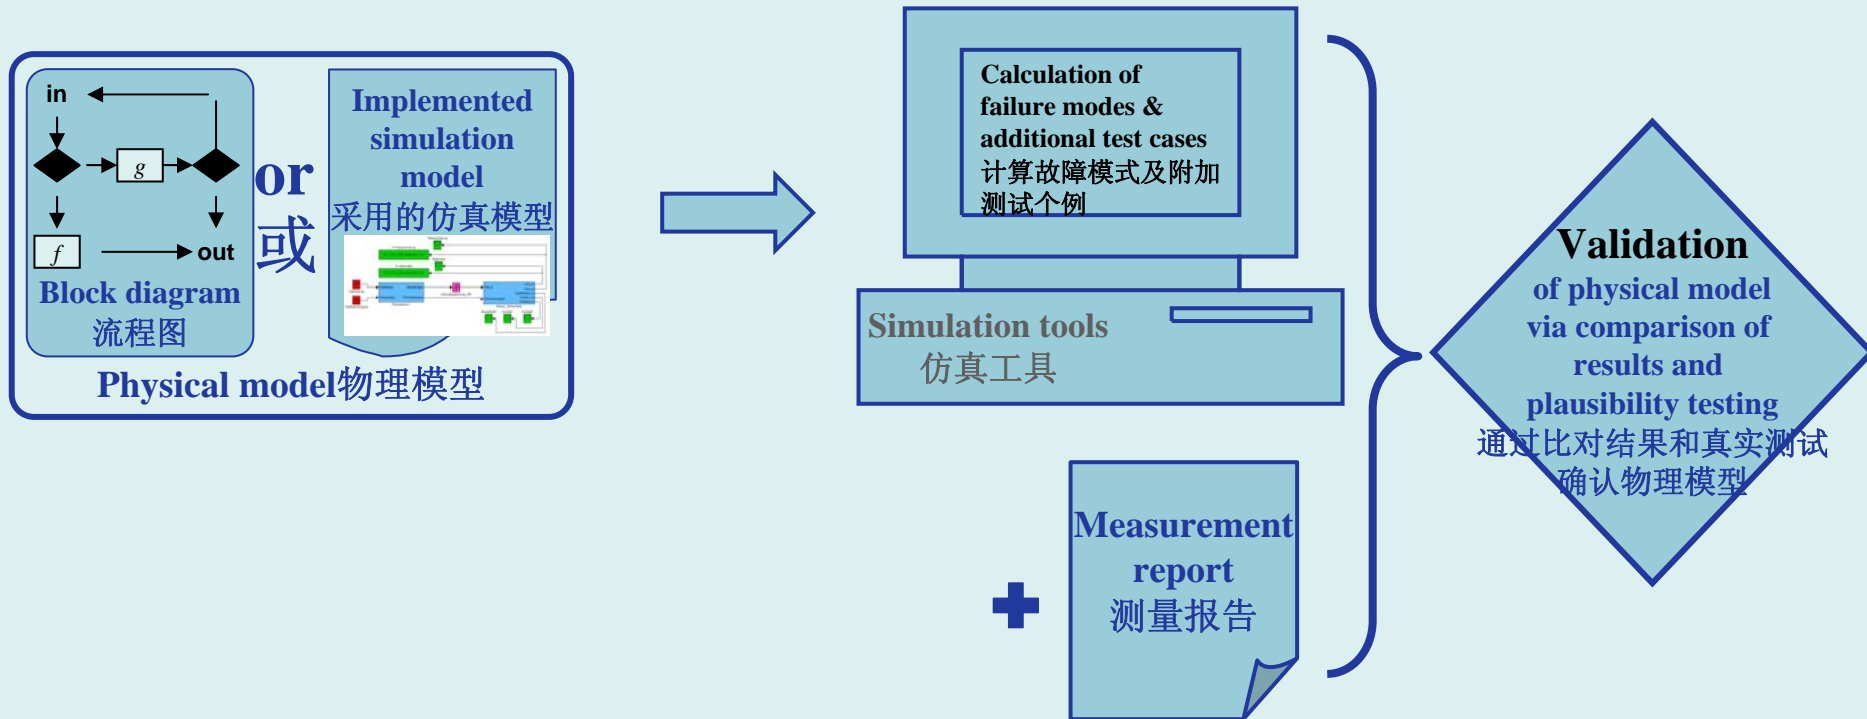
in

$g$

$f$

out

Block diagram
流程图

or
或

Implemented simulation model
采用的仿真模型

Physical model物理模型

Calculation of failure modes & additional test cases
计算故障模式及附加测试个例

Simulation tools
仿真工具

Measurement report
测量报告

Validation
of physical model via comparison of results and plausibility testing
通过比对结果和真实测试确认物理模型